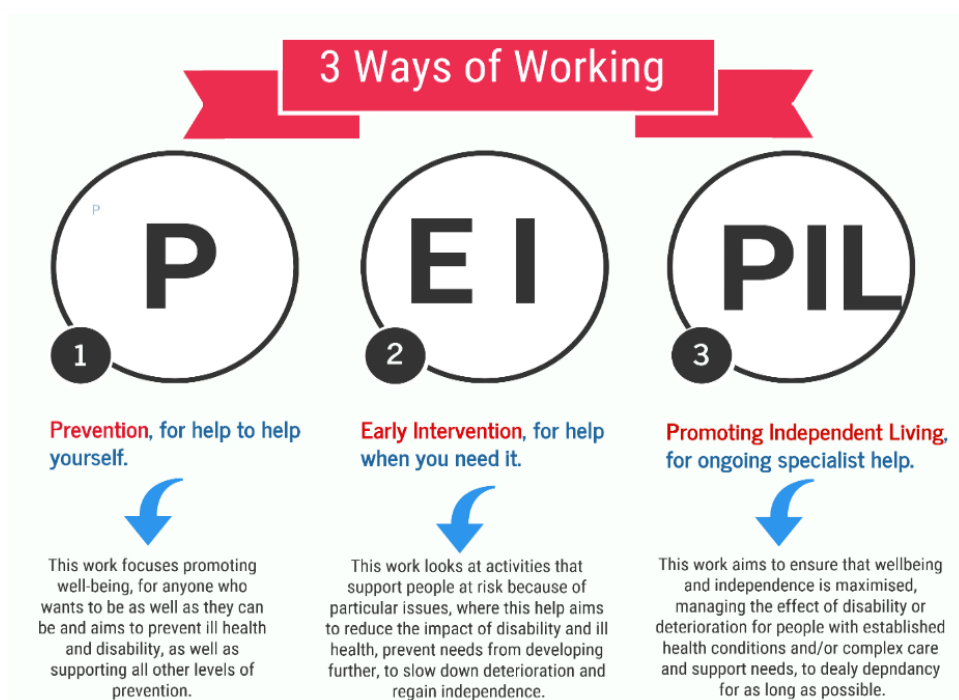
3 Ways of Working

P

P

1

Prevention, for help to help yourself.

This work focuses promoting well-being, for anyone who wants to be as well as they can be and aims to prevent ill health and disability, as well as supporting all other levels of prevention.

E I

2

Early Intervention, for help when you need it.

This work looks at activities that support people at risk because of particular issues, where this help aims to reduce the impact of disability and ill health, prevent needs from developing further, to slow down deterioration and regain independence.

PIL

3

Promoting Independent Living, for ongoing specialist help.

This work aims to ensure that wellbeing and independence is maximised, managing the effect of disability or deterioration for people with established health conditions and/or complex care and support needs, to dealy depndancy for as long as possible.